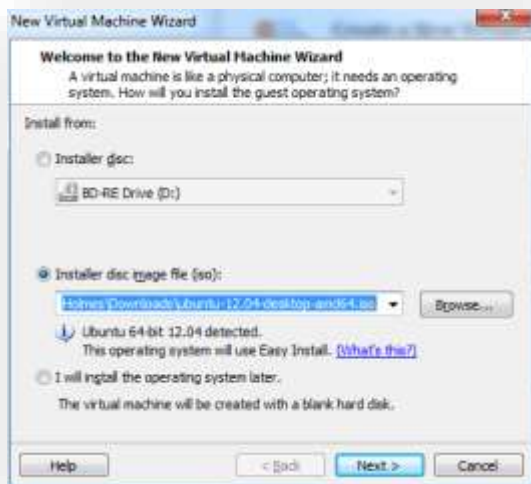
New Virtual Machine Wizard

Welcome to the New Virtual Machine Wizard

A virtual machine is like a physical computer; it needs an operating system. How will you install the guest operating system?

Install from:

Installer disc:

BD-RE Drive (D:)

Installer disc image file (iso):

Holmes\Downloads\ubuntu-12.04-desktop-amd64.iso

Browse...

Ubuntu 64-bit 12.04 detected.

This operating system will use Easy Install. (What's this?)

I will install the operating system later.

The virtual machine will be created with a blank hard disk.

Help

< Back

Next >

Cancel